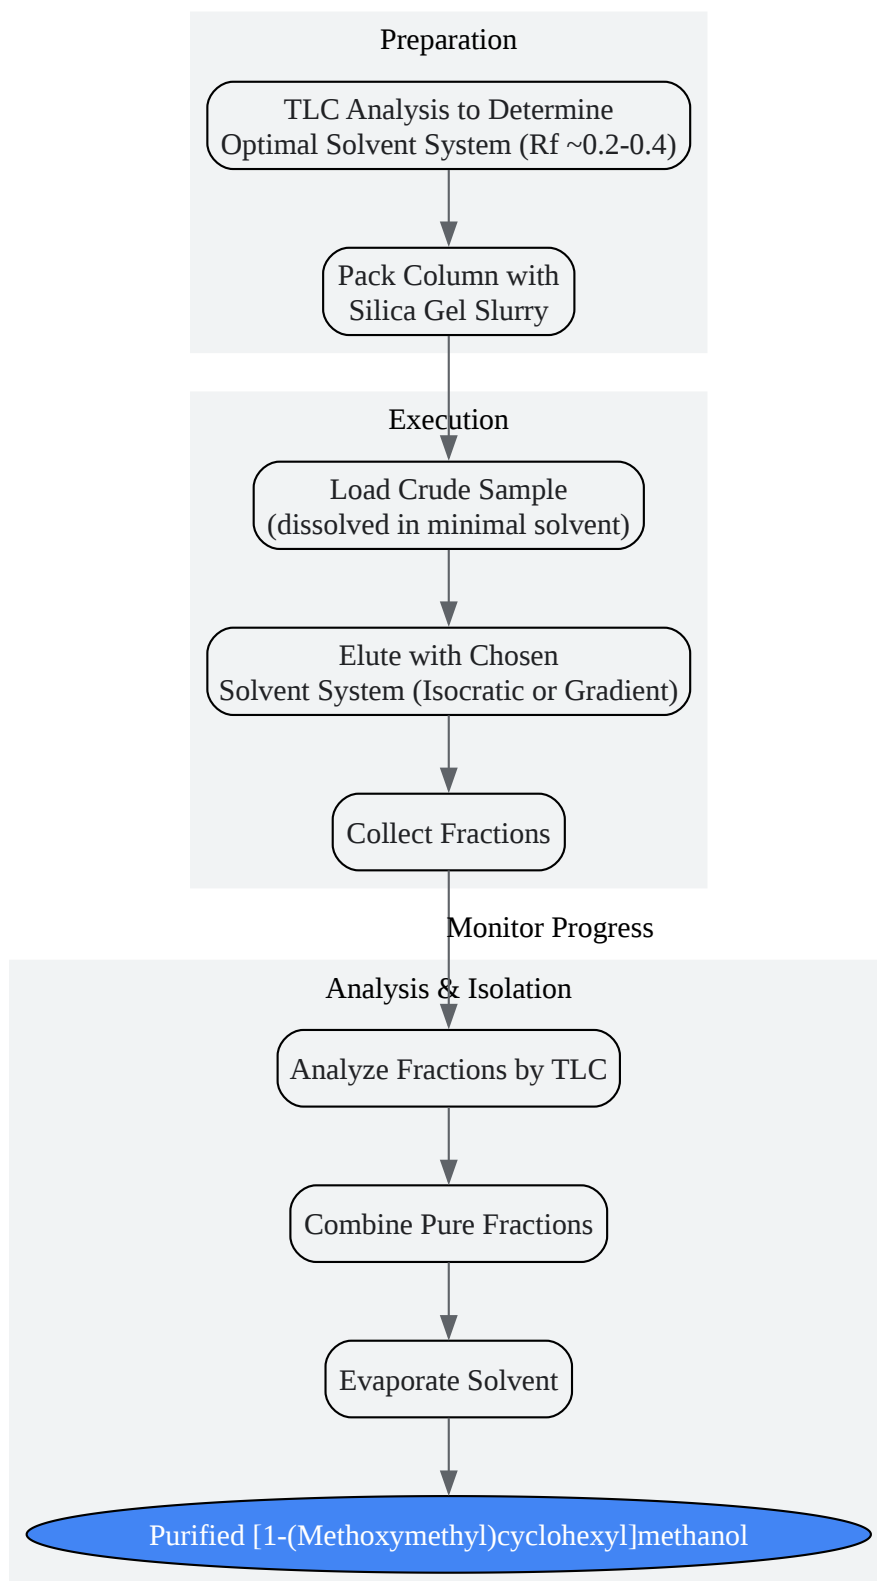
Preparation

TLC Analysis to Determine Optimal Solvent System (Rf ~0.2-0.4)

Pack Column with Silica Gel Slurry

Execution

Load Crude Sample (dissolved in minimal solvent)

Elute with Chosen Solvent System (Isocratic or Gradient)

Collect Fractions

Monitor Progress

Analysis & Isolation

Analyze Fractions by TLC

Combine Pure Fractions

Evaporate Solvent

Purified [1-(Methoxymethyl)cyclohexyl]methanol